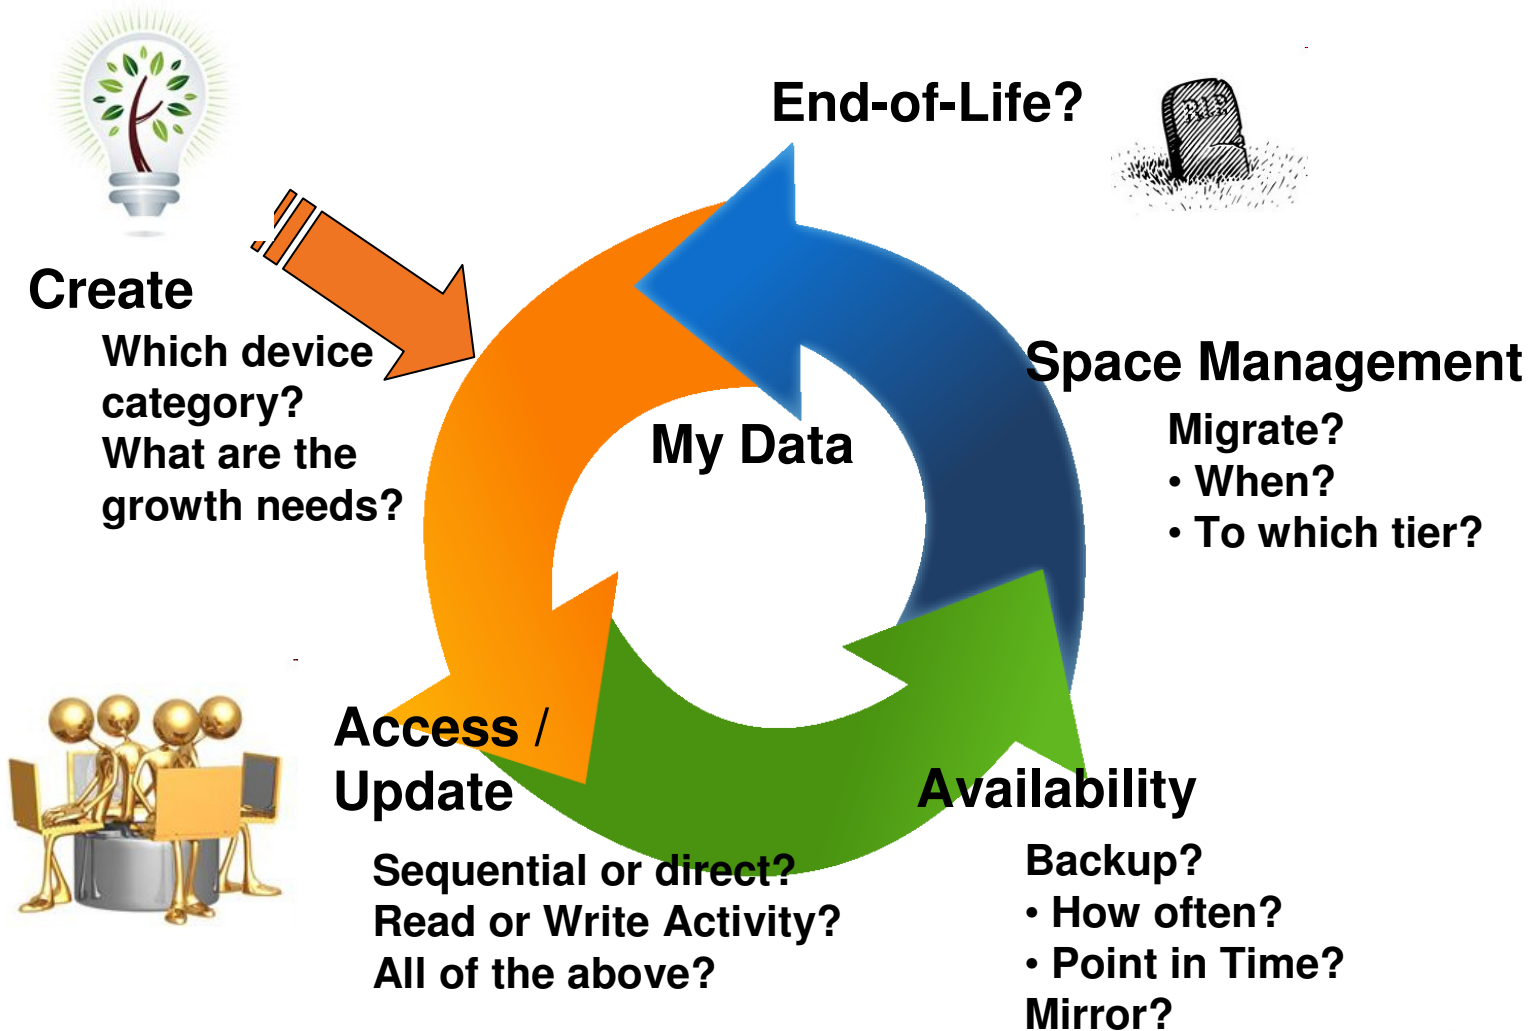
End-of-Life?

RIP

Create
Which device category?
What are the growth needs?

My Data

Space Management
Migrate?
• When?
• To which tier?

Access / Update
Sequential or direct?
Read or Write Activity?
All of the above?

Availability
Backup?
• How often?
• Point in Time?
Mirror?